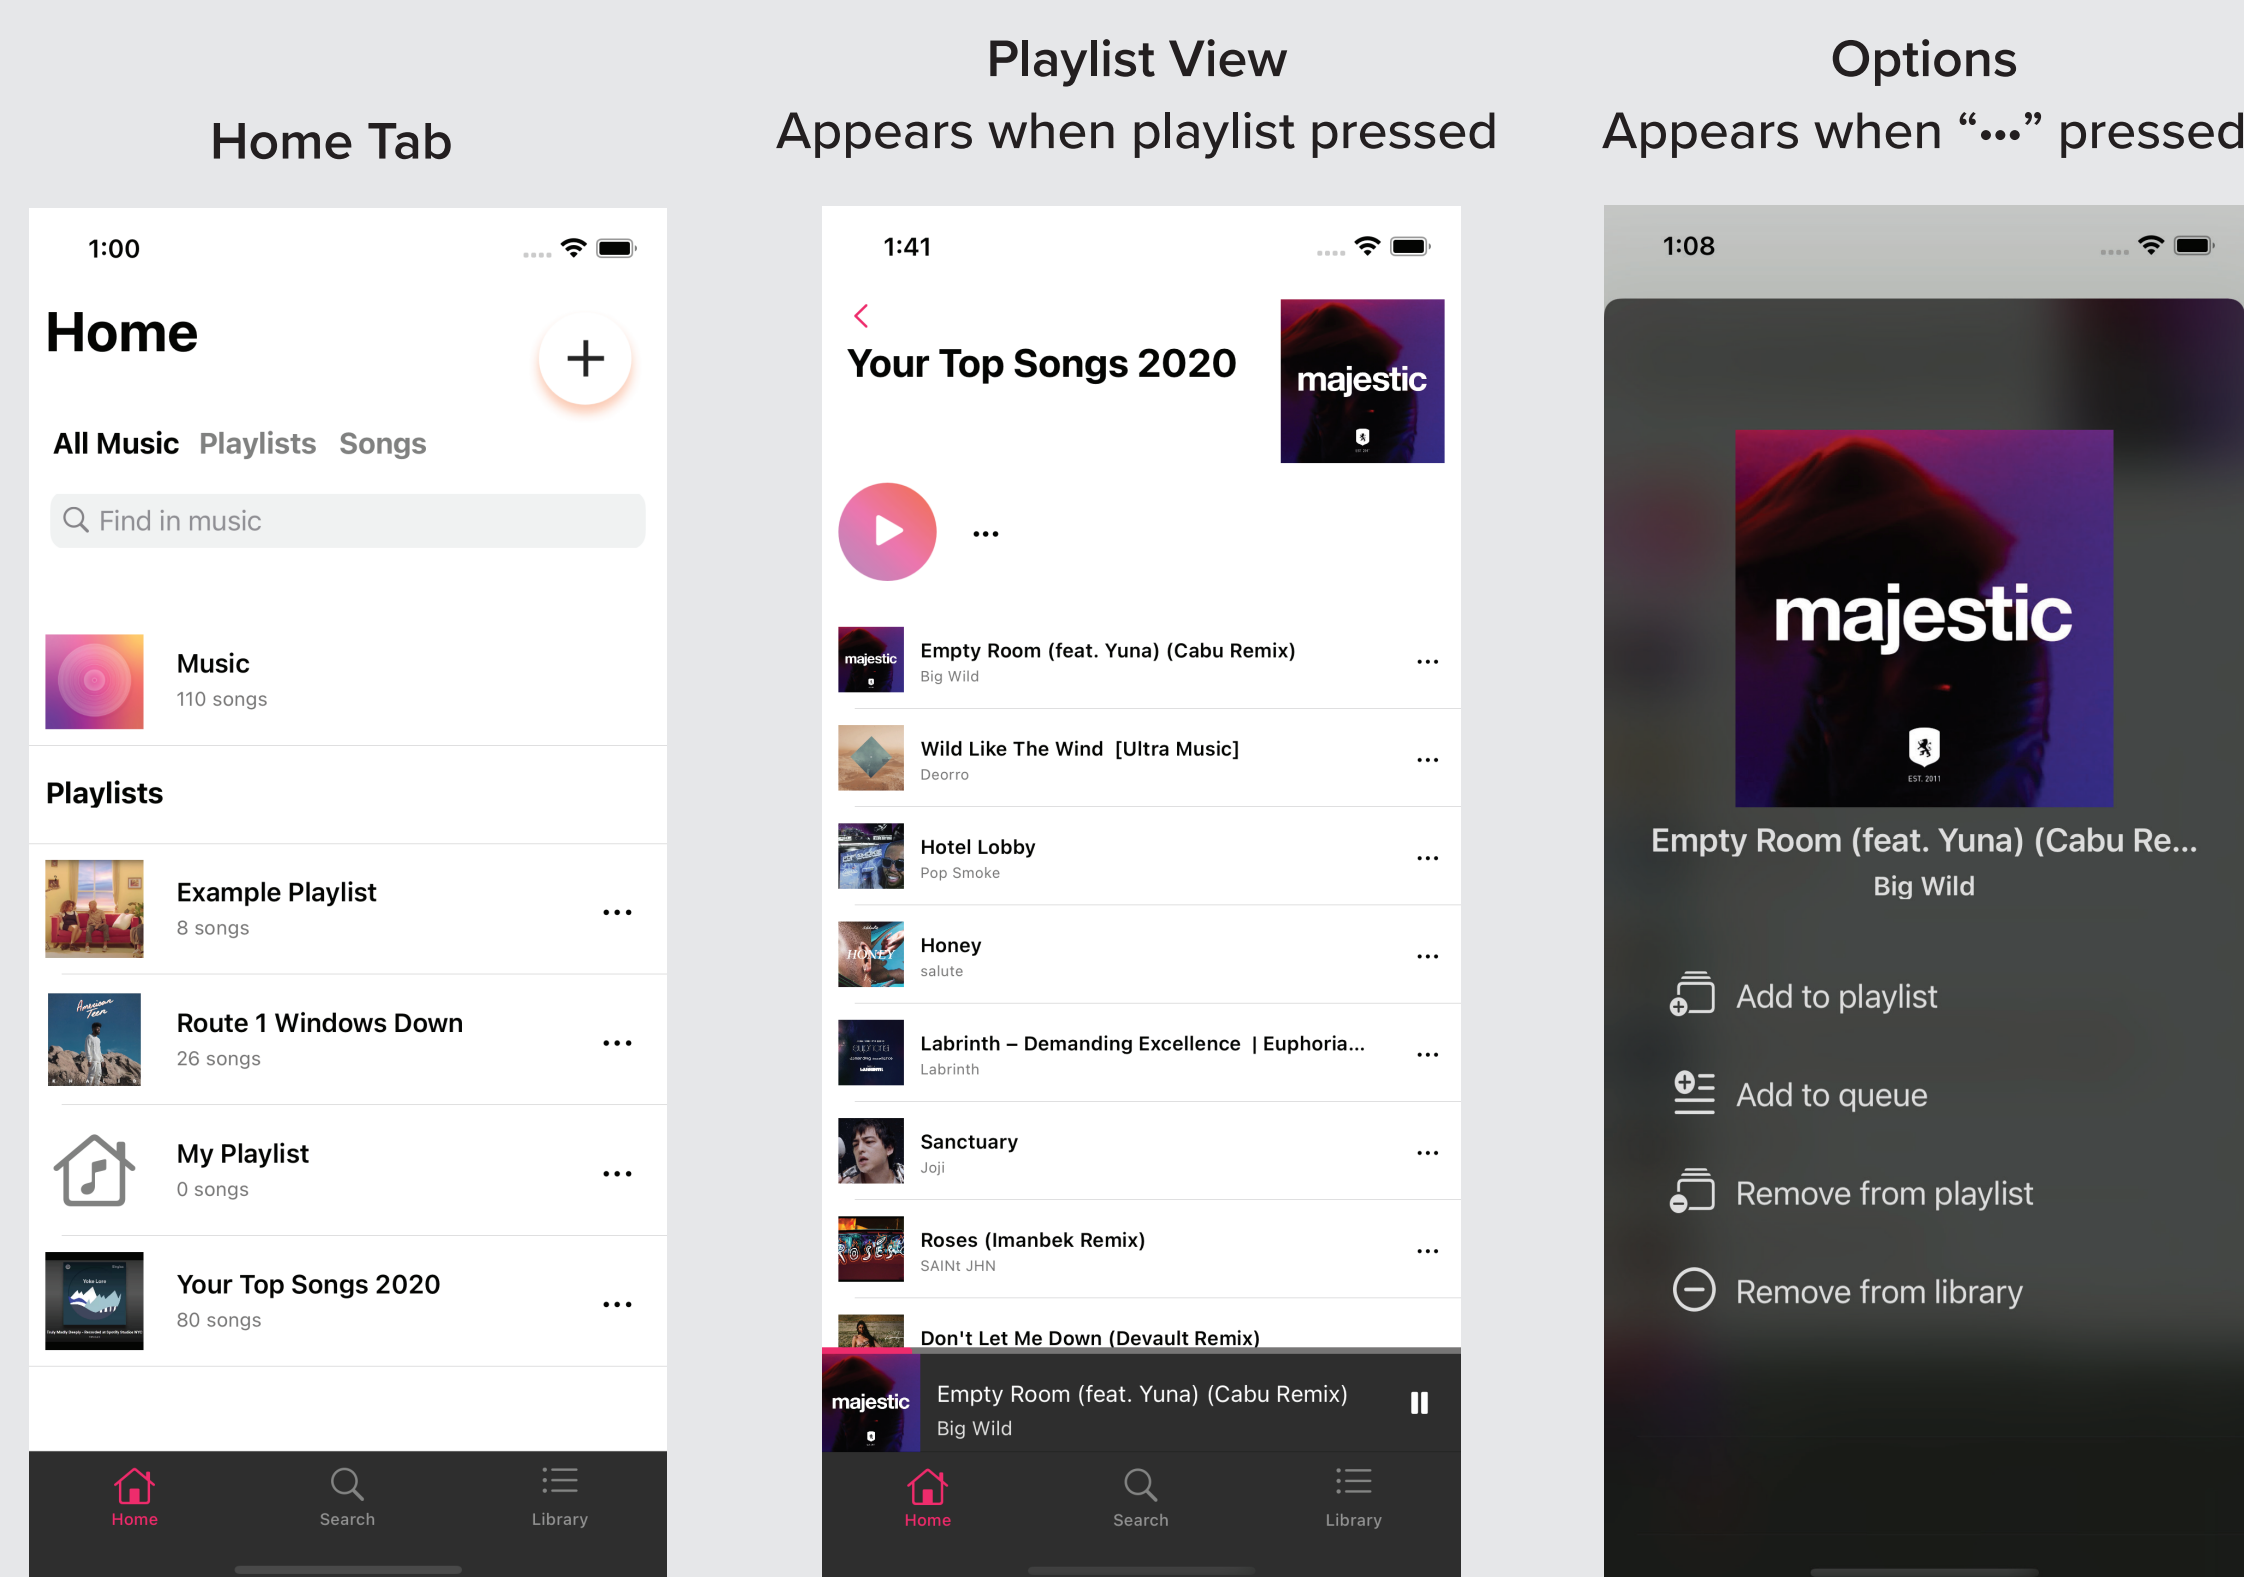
Home Tab

1:00

Home

+

All Music Playlists Songs

Find in music

Music
110 songs

Playlists

Example Playlist
8 songs
...

Route 1 Windows Down
26 songs
...

My Playlist
0 songs
...

Your Top Songs 2020
80 songs
...

Home Search Library

Playlist View
Appears when playlist pressed

1:41

Your Top Songs 2020

majestic

...

Empty Room (feat. Yuna) (Cabu Remix)
Big Wild
...

Wild Like The Wind [Ultra Music]
Deorro
...

Hotel Lobby
Pop Smoke
...

Honey
salute
...

Labrinth – Demanding Excellence | Euphoria...
Labrinth
...

Sanctuary
Joji
...

Roses (Imanbek Remix)
SAINt JHN
...

Don't Let Me Down (Devault Remix)

majestic
Empty Room (feat. Yuna) (Cabu Remix)
Big Wild

Home Search Library

Options
Appears when "..." pressed

1:08

majestic

EST. 2011

Empty Room (feat. Yuna) (Cabu Re...
Big Wild

Add to playlist

Add to queue

Remove from playlist

Remove from library